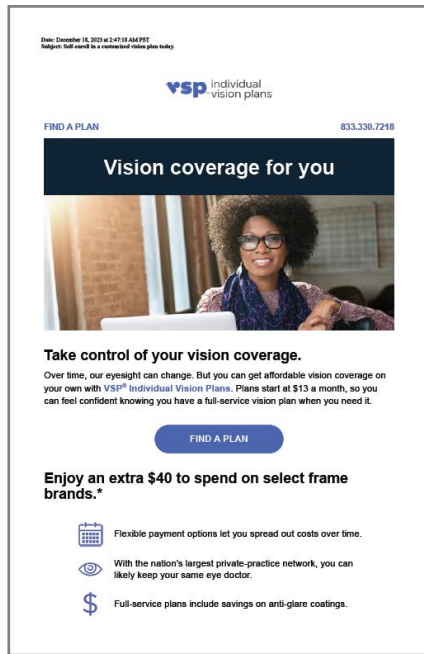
Date: December 18, 2023 at 2:47:18 AM PST
Subject: Self-enroll in a customized vision plan today.

vsp individual vision plans

FIND A PLAN

833.330.7218

Vision coverage for you

Take control of your vision coverage.

Over time, our eyesight can change. But you can get affordable vision coverage on your own with VSP® Individual Vision Plans. Plans start at $13 a month, so you can feel confident knowing you have a full-service vision plan when you need it.

FIND A PLAN

Enjoy an extra $40 to spend on select frame brands.*

Flexible payment options let you spread out costs over time.

With the nation's largest private-practice network, you can likely keep your same eye doctor.

Full-service plans include savings on anti-glare coatings.